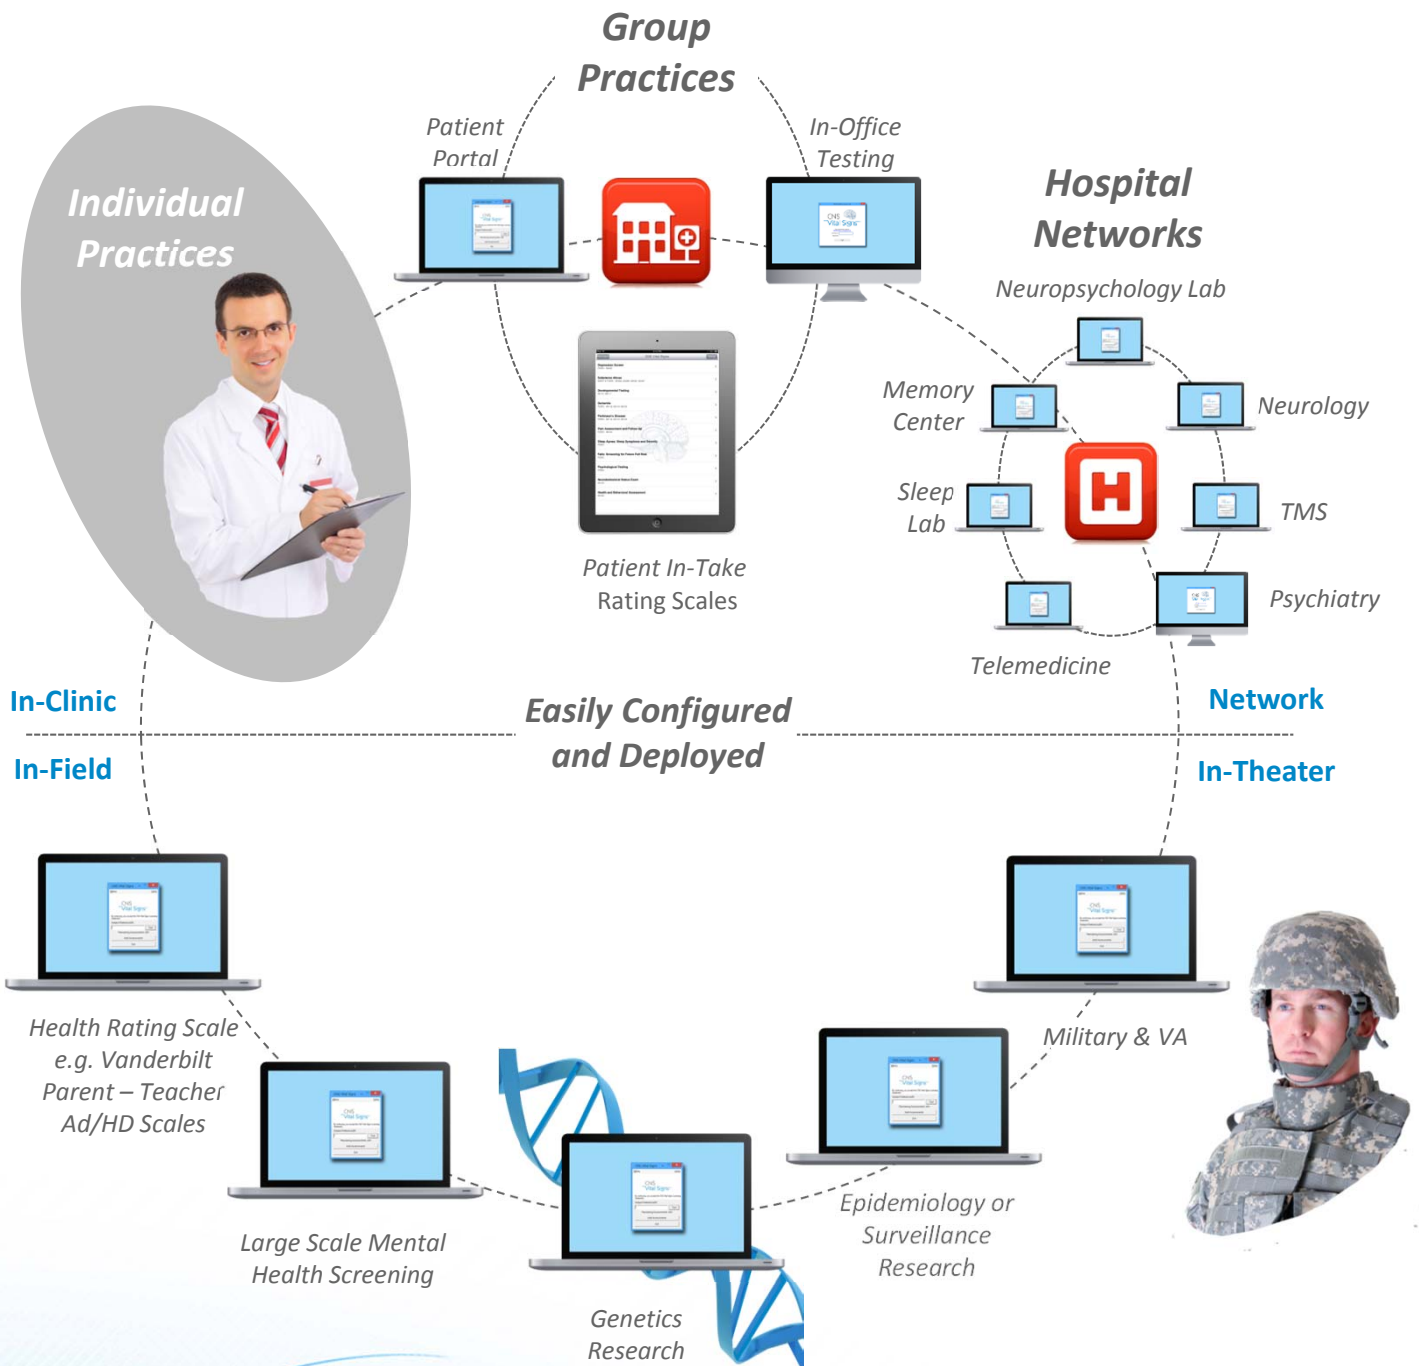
Group Practices

Patient Portal

In-Office Testing

Individual Practices

Hospital Networks

Neuropsychology Lab

Memory Center

Neurology

Sleep Lab

TMS

Psychiatry

Telemedicine

Patient In-Take Rating Scales

In-Clinic

In-Field

Easily Configured and Deployed

Network

In-Theater

Health Rating Scale e.g. Vanderbilt Parent – Teacher Ad/HD Scales

Military & VA

Large Scale Mental Health Screening

Epidemiology or Surveillance Research

Genetics Research